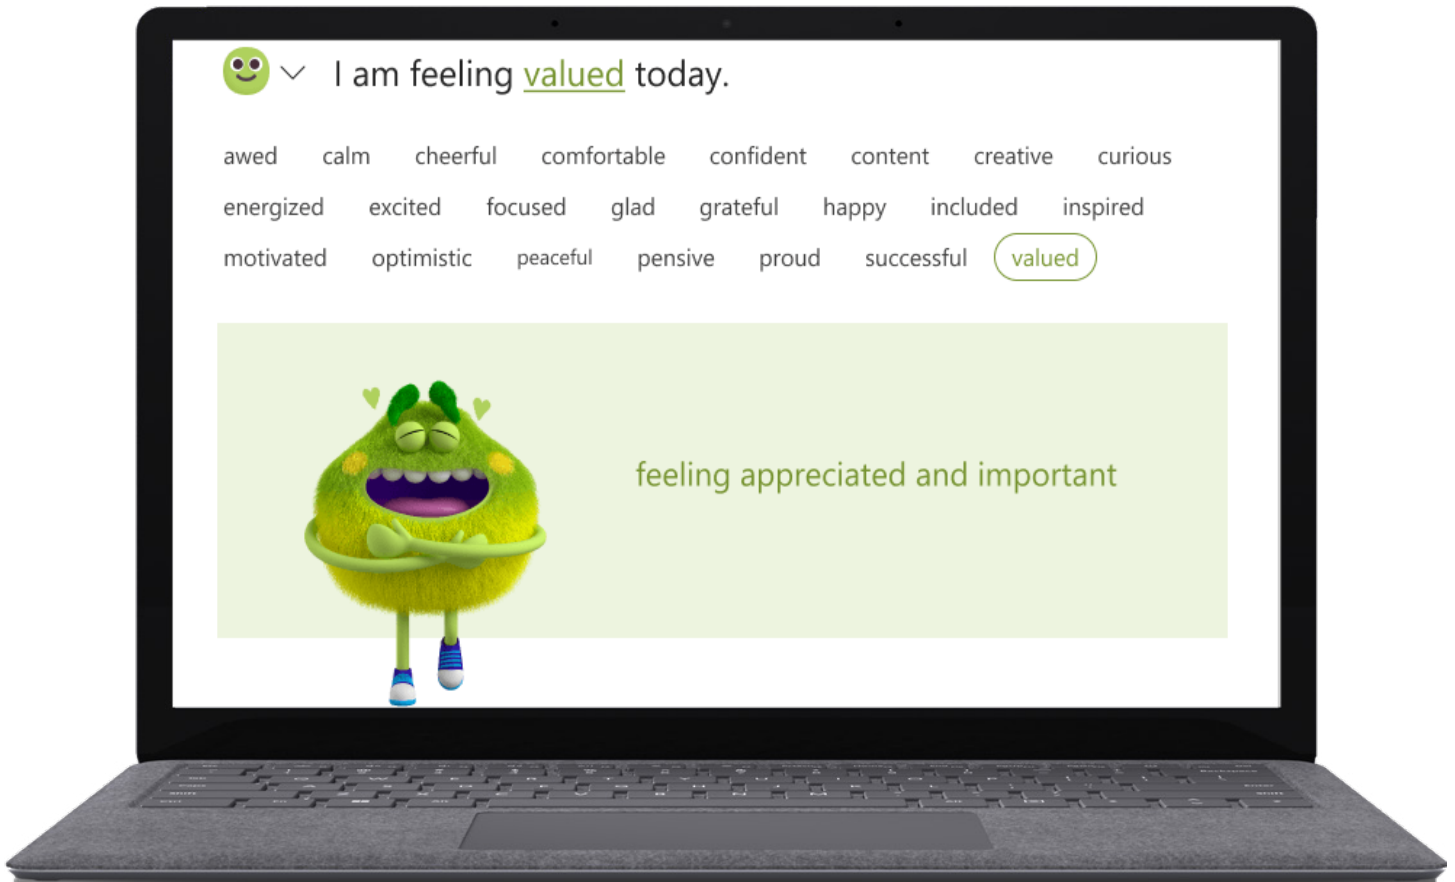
I am feeling valued today.

awed calm cheerful comfortable confident content creative curious

energized excited focused glad grateful happy included inspired

motivated optimistic peaceful pensive proud successful valued

feeling appreciated and important